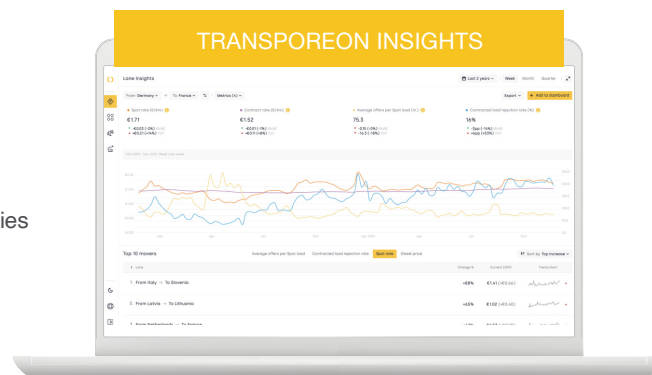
TRANSPOREON INSIGHTS

ies

Lane insights

Last 2 years · Week Month Quarter

From Germany · To France · Metrics (4) ·

Export · + Add to dashboard

Spot rate (€/km) | Contract rate (€/km) | Average offers per Spot load (#) | Contracted load rejection rate (%)

€1.71 | €1.52 | 75.3 | 16%

Top 10 movers

Average offers per Spot load | Contracted load rejection rate | Spot rate | Diesel price

Sort by: Top increase ·

Lane | Change % | Current (SR) | Trend chart

1 From Italy → To Slovenia | +58% | €1.41

2 From Latvia → To Lithuania | +45% | €1.02

3 From Netherlands → To France